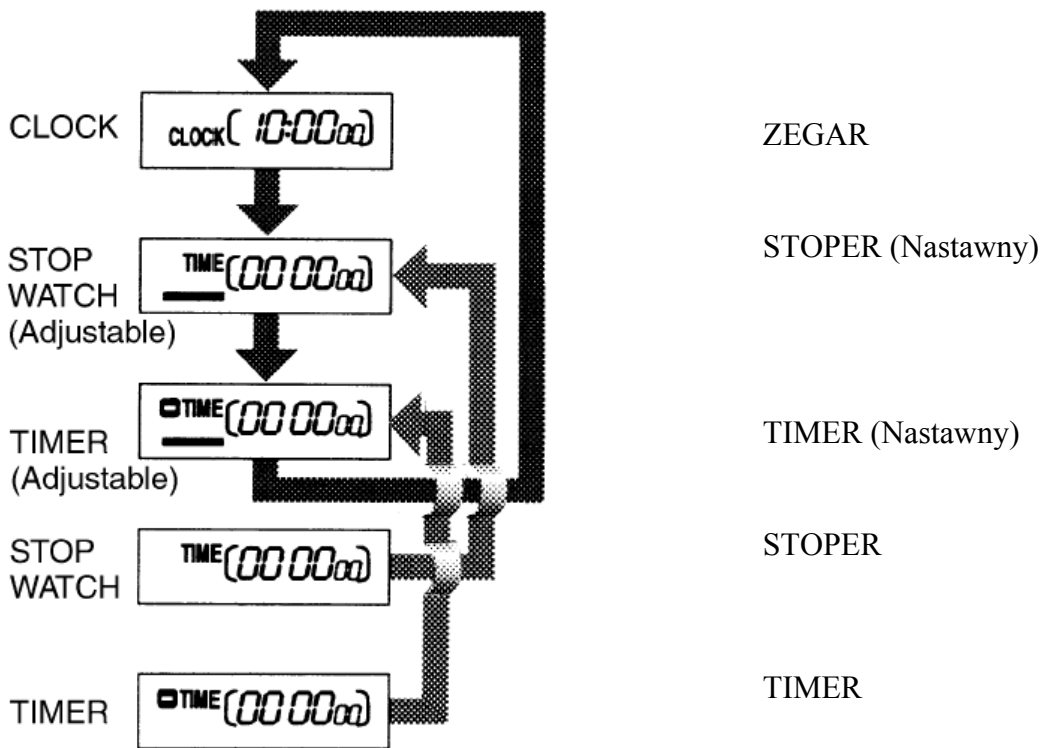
CLOCK

CLOCK 10:00 00

ZEGAR

STOP WATCH (Adjustable)

TIME 00 00 00

STOPER (Nastawny)

TIMER (Adjustable)

TIME 00 00 00

TIMER (Nastawny)

STOP WATCH

TIME 00 00 00

STOPER

TIMER

TIME 00 00 00

TIMER